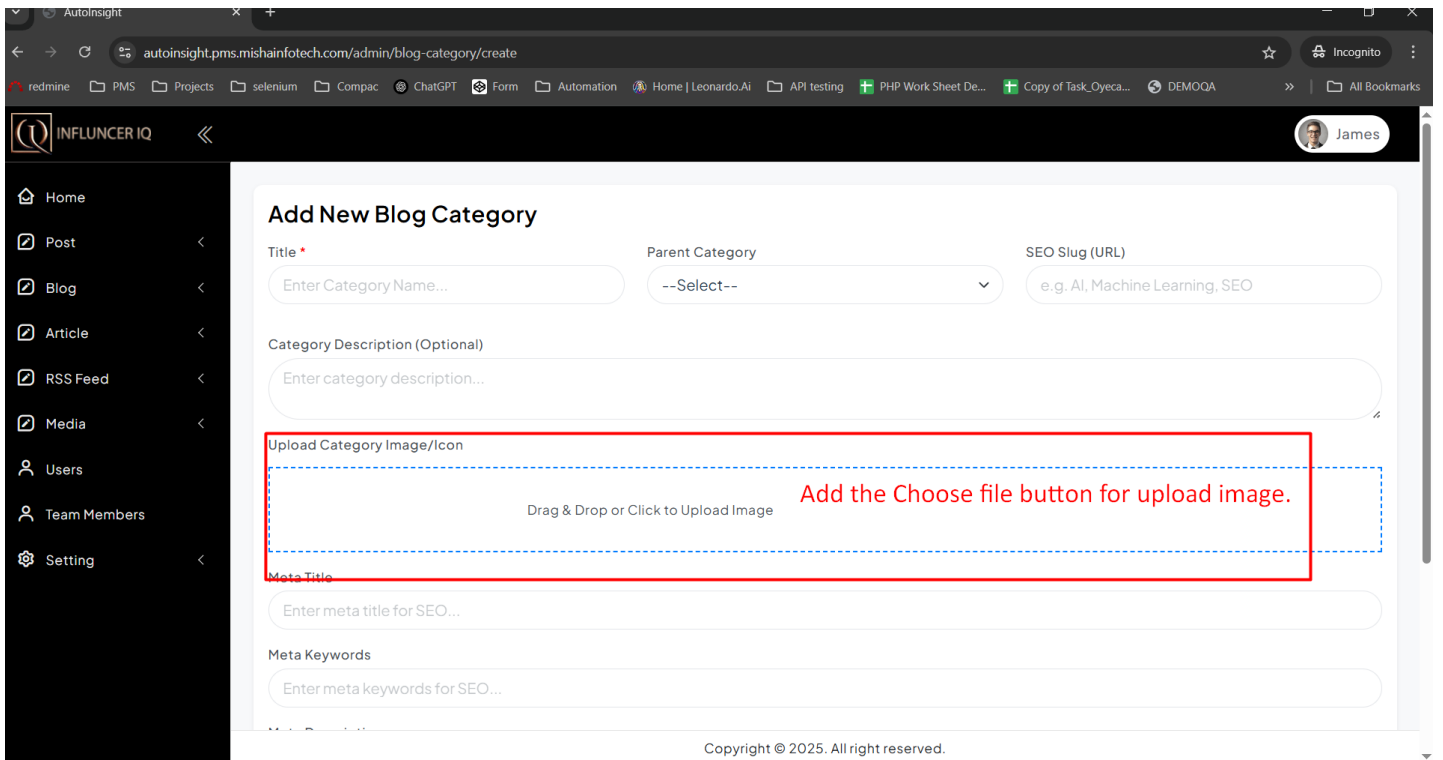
AutoInsight × +

autoinsight.pms.mishainfotech.com/admin/blog-category/create

Incognito

redmine PMS Projects selenium Compac ChatGPT Form Automation Home | Leonardo.Ai API testing PHP Work Sheet De... Copy of Task_Oyeca... DEMOQA » All Bookmarks

INFLUNCER IQ

James

Home
Post
Blog
Article
RSS Feed
Media
Users
Team Members
Setting

Add New Blog Category

Title *
Enter Category Name...

Parent Category
--Select--

SEO Slug (URL)
e.g. AI, Machine Learning, SEO

Category Description (Optional)
Enter category description...

Upload Category Image/Icon

Drag & Drop or Click to Upload Image

Add the Choose file button for upload image.

Meta Title
Enter meta title for SEO...

Meta Keywords
Enter meta keywords for SEO...

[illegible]

Copyright © 2025. All right reserved.